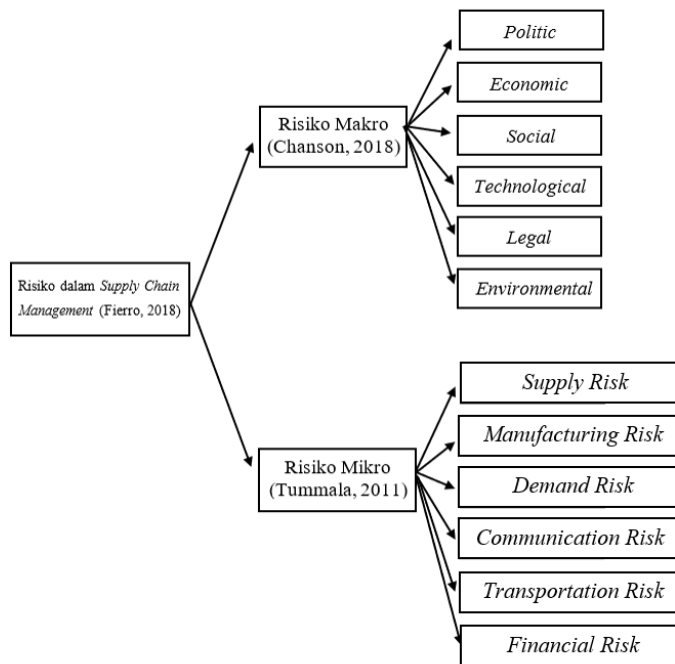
Risiko dalam Supply Chain Management (Fierro, 2018)

Risiko Makro (Chanson, 2018)

Politic

Economic

Social

Technological

Legal

Environmental

Risiko Mikro (Tummala, 2011)

Supply Risk

Manufacturing Risk

Demand Risk

Communication Risk

Transportation Risk

Financial Risk